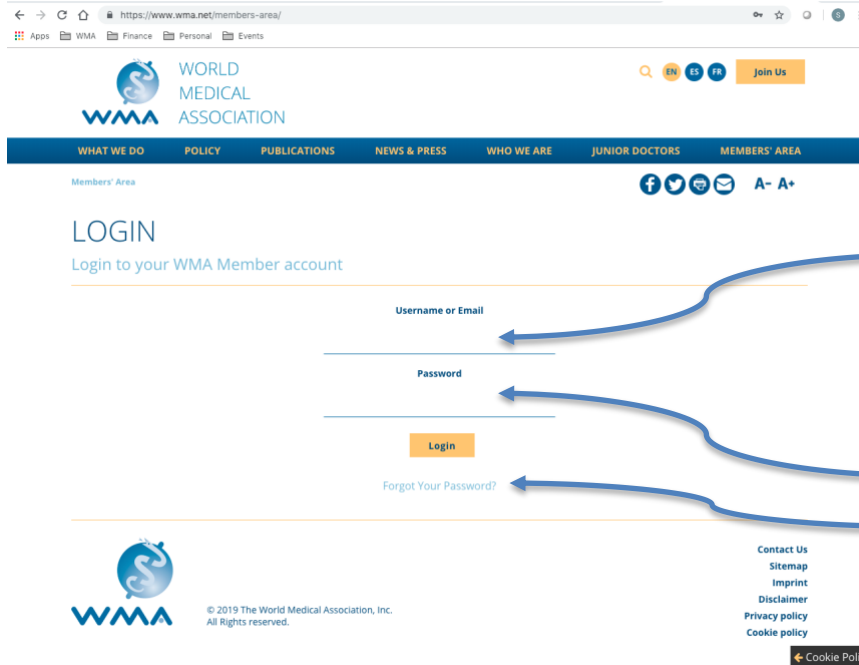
https://www.wma.net/members-area/

Apps WMA Finance Personal Events

WMA WORLD MEDICAL ASSOCIATION

EN ES FR Join Us

WHAT WE DO POLICY PUBLICATIONS NEWS & PRESS WHO WE ARE JUNIOR DOCTORS MEMBERS' AREA

Members' Area

A- A+

LOGIN

Login to your WMA Member account

Username or Email

Password

Login

Forgot Your Password?

WMA

© 2019 The World Medical Association, Inc.
All Rights reserved.

Contact Us
Sitemap
Imprint
Disclaimer
Privacy policy
Cookie policy

Cookie Pol